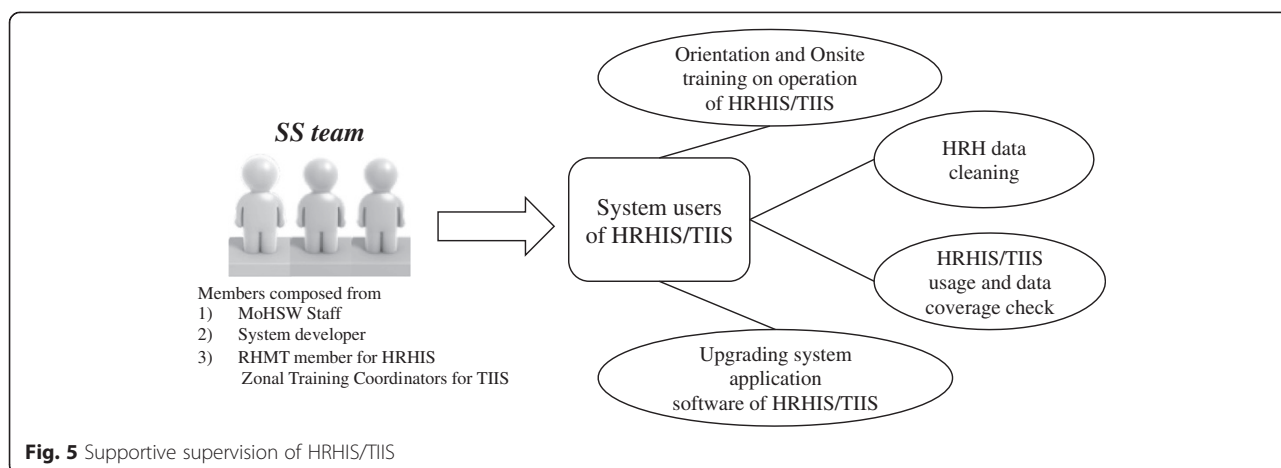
SS team

Members composed from
1) MoHSW Staff
2) System developer
3) RHMT member for HRHIS
Zonal Training Coordinators for TIIS

System users of HRHIS/TIIS

Orientation and Onsite training on operation of HRHIS/TIIS

HRH data cleaning

HRHIS/TIIS usage and data coverage check

Upgrading system application software of HRHIS/TIIS

Fig. 5 Supportive supervision of HRHIS/TIIS